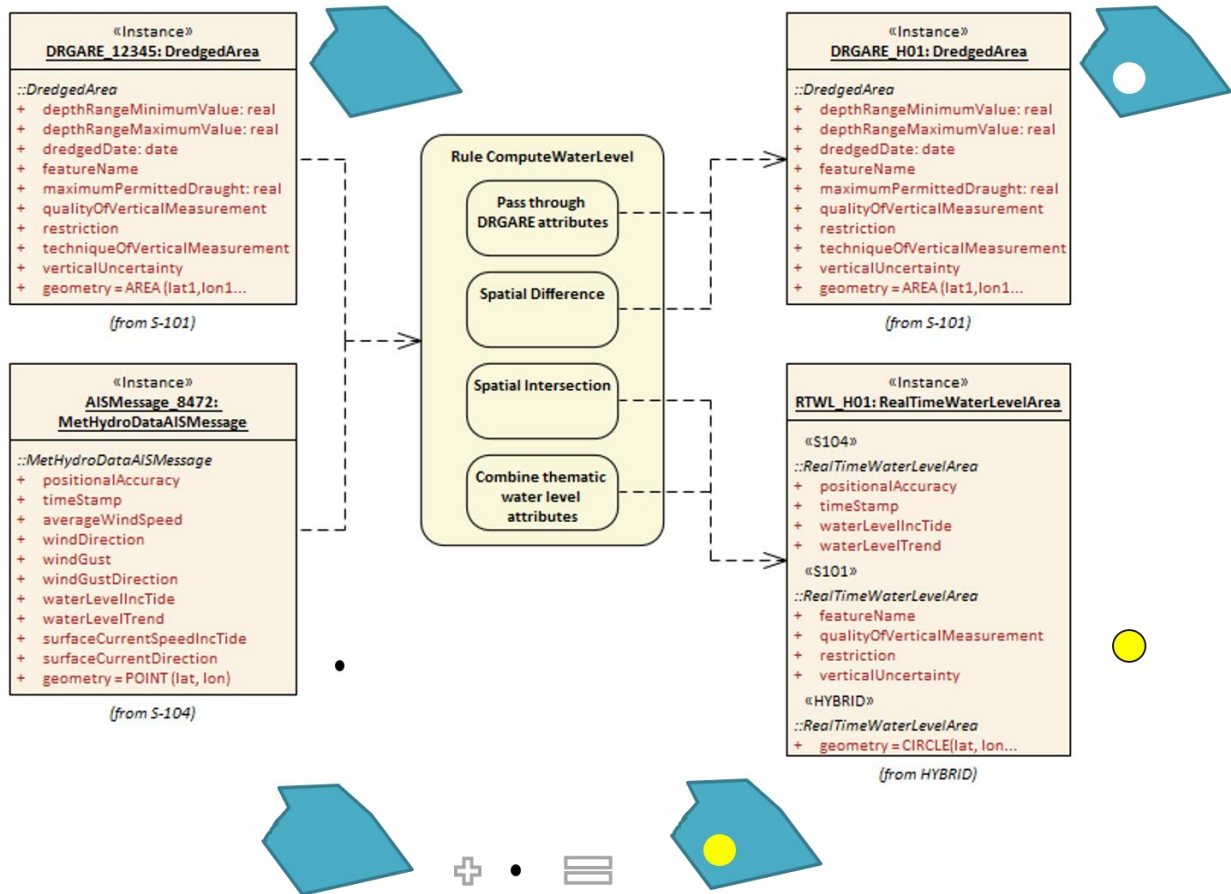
«Instance»
DRGARE_12345: DredgedArea

::DredgedArea
+ depthRangeMinimumValue: real
+ depthRangeMaximumValue: real
+ dredgedDate: date
+ featureName
+ maximumPermittedDraught: real
+ qualityOfVerticalMeasurement
+ restriction
+ techniqueOfVerticalMeasurement
+ verticalUncertainty
+ geometry = AREA (lat1,lon1...

(from S-101)

«Instance»
AISMessage_8472: MetHydroDataAISMessage

::MetHydroDataAISMessage
+ positionalAccuracy
+ timeStamp
+ averageWindSpeed
+ windDirection
+ windGust
+ windGustDirection
+ waterLevelIncTide
+ waterLevelTrend
+ surfaceCurrentSpeedIncTide
+ surfaceCurrentDirection
+ geometry = POINT (lat, lon)

(from S-104)

Rule ComputeWaterLevel

Pass through DRGARE attributes

Spatial Difference

Spatial Intersection

Combine thematic water level attributes

«Instance»
DRGARE_H01: DredgedArea

::DredgedArea
+ depthRangeMinimumValue: real
+ depthRangeMaximumValue: real
+ dredgedDate: date
+ featureName
+ maximumPermittedDraught: real
+ qualityOfVerticalMeasurement
+ restriction
+ techniqueOfVerticalMeasurement
+ verticalUncertainty
+ geometry = AREA (lat1,lon1...

(from S-101)

«Instance»
RTWL_H01: RealTimeWaterLevelArea

«S104»
::RealTimeWaterLevelArea
+ positionalAccuracy
+ timeStamp
+ waterLevelIncTide
+ waterLevelTrend
«S101»
::RealTimeWaterLevelArea
+ featureName
+ qualityOfVerticalMeasurement
+ restriction
+ verticalUncertainty
«HYBRID»
::RealTimeWaterLevelArea
+ geometry = CIRCLE(lat, lon...

(from HYBRID)